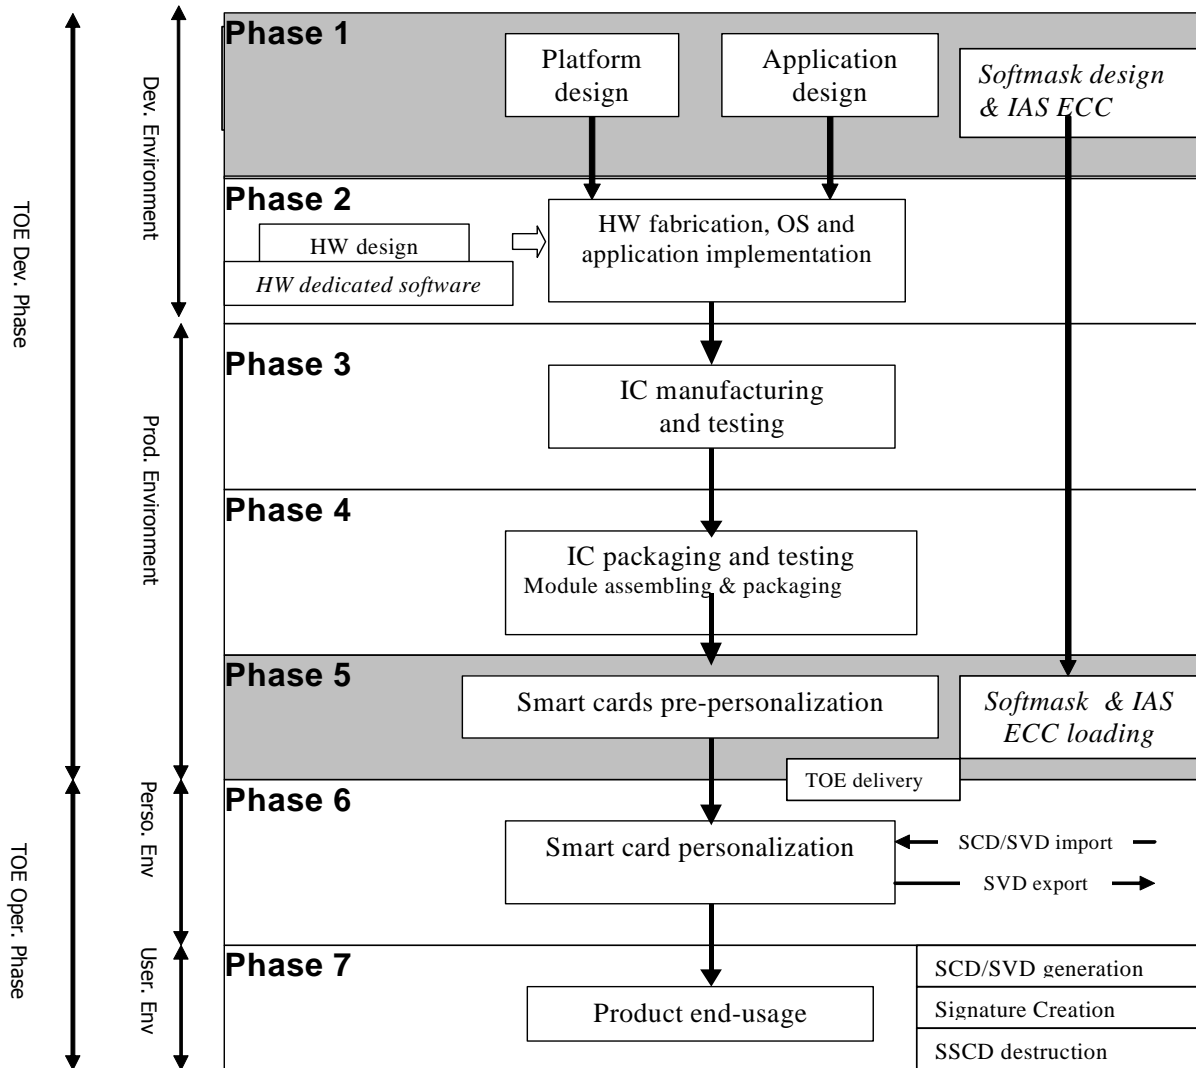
TOE Dev. Phase

Dev. Environment

Phase 1

Platform design

Application design

Softmask design & IAS ECC

Phase 2

HW design

HW dedicated software

HW fabrication, OS and application implementation

Prod. Environment

Phase 3

IC manufacturing and testing

Phase 4

IC packaging and testing
Module assembling & packaging

Phase 5

Smart cards pre-personalization

Softmask & IAS ECC loading

TOE delivery

TOE Oper. Phase

Perso. Env

Phase 6

Smart card personalization

SCD/SVD import

SVD export

User. Env

Phase 7

Product end-usage

SCD/SVD generation

Signature Creation

SSCD destruction